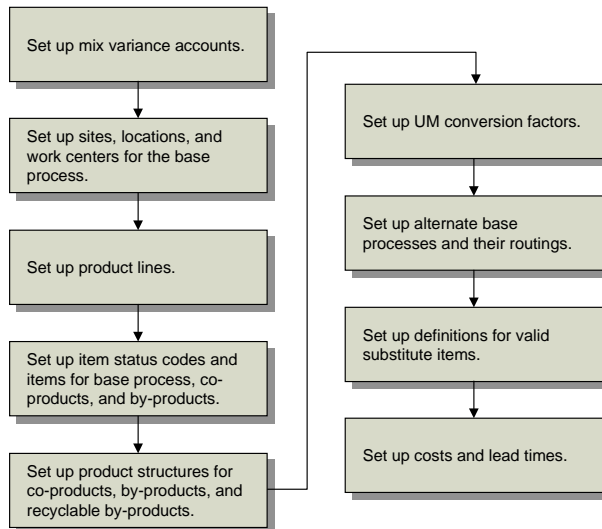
Set up mix variance accounts.

Set up sites, locations, and work centers for the base process.

Set up product lines.

Set up item status codes and items for base process, co-products, and by-products.

Set up product structures for co-products, by-products, and recyclable by-products.

Set up UM conversion factors.

Set up alternate base processes and their routings.

Set up definitions for valid substitute items.

Set up costs and lead times.